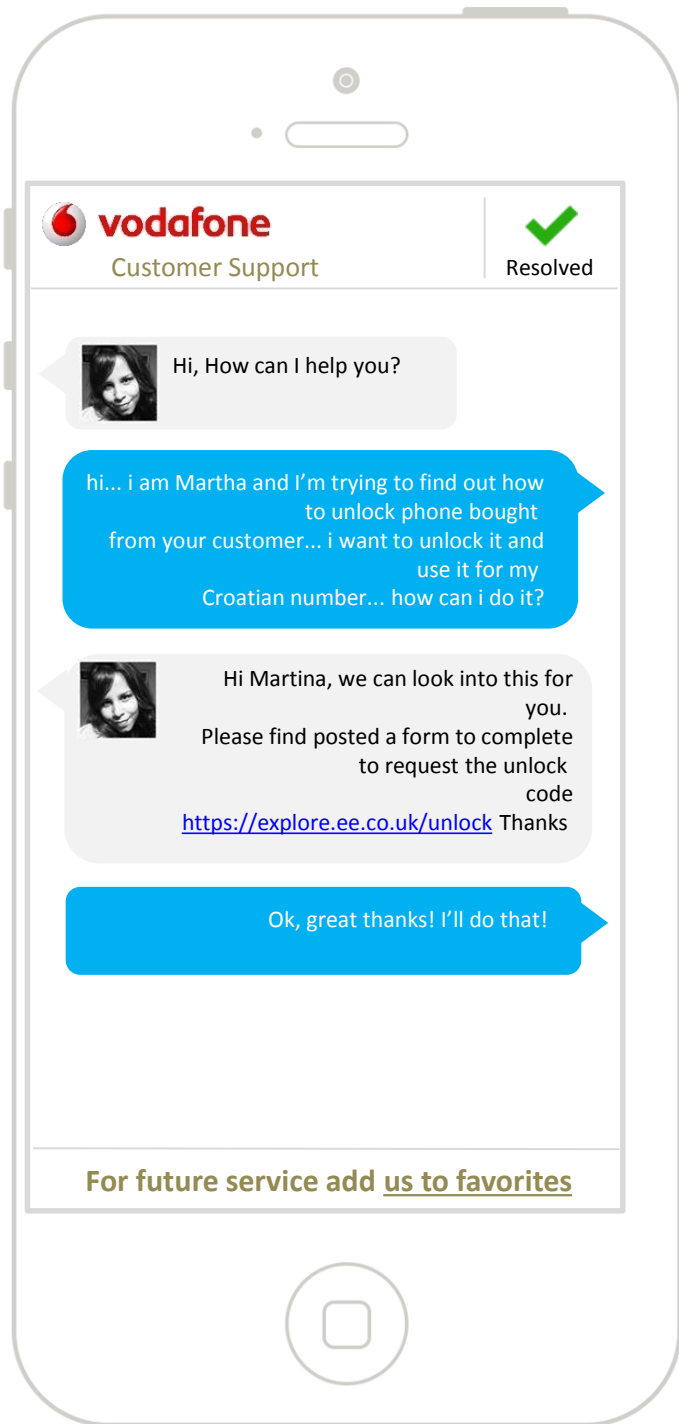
vodafone
Customer Support

Resolved

Hi, How can I help you?

hi... i am Martha and I'm trying to find out how to unlock phone bought from your customer... i want to unlock it and use it for my Croatian number... how can i do it?

Hi Martina, we can look into this for you. Please find posted a form to complete to request the unlock code https://explore.ee.co.uk/unlock Thanks

Ok, great thanks! I'll do that!

For future service add us to favorites